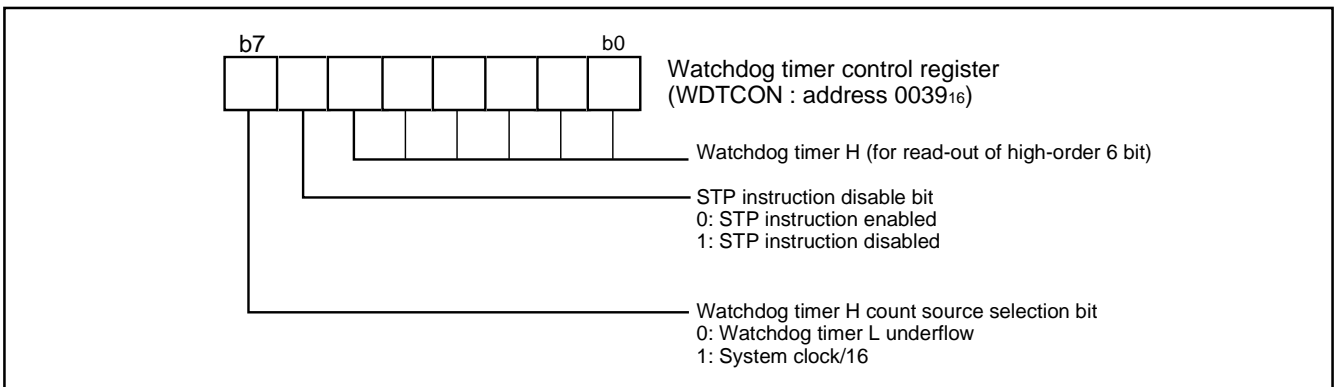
b7

b0

Watchdog timer control register
(WDTCON : address $0039_{16}$)

Watchdog timer H (for read-out of high-order 6 bit)

STP instruction disable bit
0: STP instruction enabled
1: STP instruction disabled

Watchdog timer H count source selection bit
0: Watchdog timer L underflow
1: System clock/16